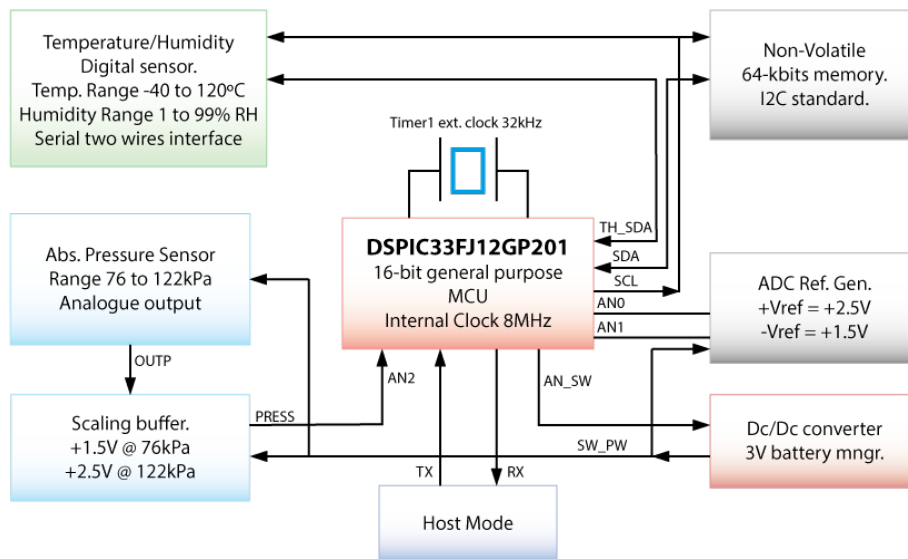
Temperature/Humidity Digital sensor.
Temp. Range -40 to 120ºC
Humidity Range 1 to 99% RH
Serial two wires interface

Non-Volatile
64-kbits memory.
I2C standard.

Timer1 ext. clock 32kHz

Abs. Pressure Sensor
Range 76 to 122kPa
Analogue output

DSPIC33FJ12GP201
16-bit general purpose
MCU
Internal Clock 8MHz

TH_SDA
SDA
SCL
AN0
AN1

ADC Ref. Gen.
+Vref = +2.5V
-Vref = +1.5V

OUTP

AN2

AN_SW

Scaling buffer.
+1.5V @ 76kPa
+2.5V @ 122kPa

PRESS

SW_PW

Dc/Dc converter
3V battery mngr.

TX
RX

Host Mode